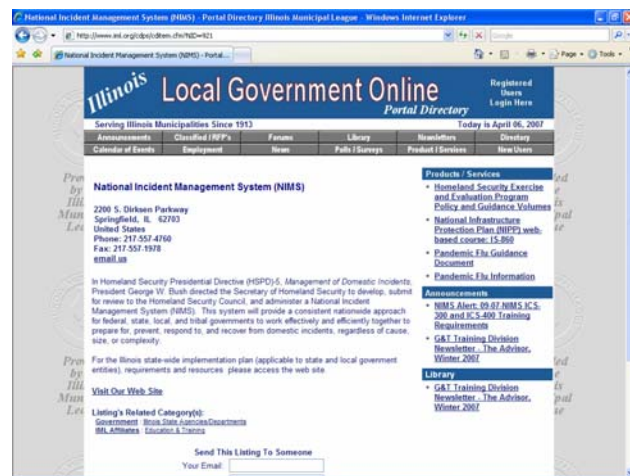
National Incident Management System (NIMS) - Portal Directory Illinois Municipal League - Windows Internet Explorer

http://www.iml.org/cdpn/cditem.cfm?NID=921

Google

National Incident Management System (NIMS) - Portal...

Page - Tools -

Illinois Local Government Online Portal Directory

Registered Users Login Here

Serving Illinois Municipalities Since 1913

Today is April 06, 2007

| Announcements | Classified / RFP's | Forums | Library | Newsletters | Directory |
|---|---|---|---|---|---|
| Calendar of Events | Employment | News | Polls / Surveys | Product / Services | New Users |

National Incident Management System (NIMS)

2200 S. Dirksen Parkway
Springfield, IL 62703
United States
Phone: 217-557-4760
Fax: 217-557-1978
email us

In Homeland Security Presidential Directive (HSPD)-5, Management of Domestic Incidents, President George W. Bush directed the Secretary of Homeland Security to develop, submit for review to the Homeland Security Council, and administer a National Incident Management System (NIMS). This system will provide a consistent nationwide approach for federal, state, local, and tribal governments to work effectively and efficiently together to prepare for, prevent, respond to, and recover from domestic incidents, regardless of cause, size, or complexity.

For the Illinois state-wide implementation plan (applicable to state and local government entities), requirements and resources please access the web site.

Visit Our Web Site

Listing's Related Category(s):
Government : Illinois State Agencies/Departments
IML Affiliates : Education & Training

Send This Listing To Someone

Your Email:

Products / Services

- Homeland Security Exercise and Evaluation Program Policy and Guidance Volumes
- National Infrastructure Protection Plan (NIPP) web-based course: IS-860
- Pandemic Flu Guidance Document
- Pandemic Flu Information

Announcements

- NIMS Alert: 09-07-NIMS ICS-300 and ICS-400 Training Requirements
- G&T Training Division Newsletter - The Advisor, Winter 2007

Library

- G&T Training Division Newsletter - The Advisor, Winter 2007